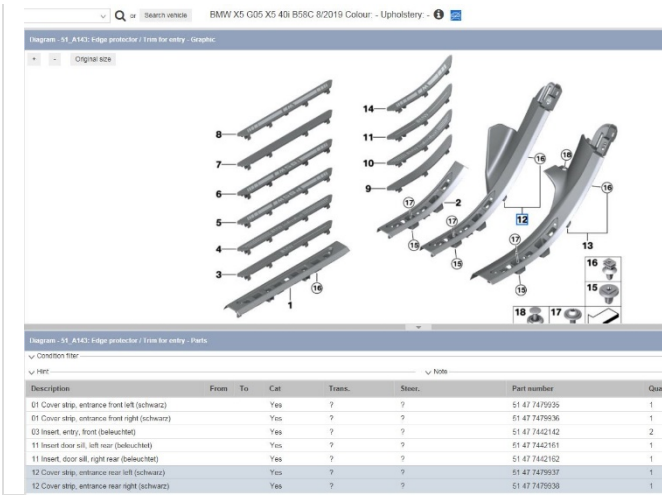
or Search vehicle BMW X5 G05 X5 40i B58C 8/2019 Colour: - Upholstery: -

Diagram - 51_A143: Edge protector / Trim for entry - Graphic

+ - Original size

8
7
6
5
4
3
1
16
14
11
10
9
2
17
15
17
15
16
12
17
16
16
13
15
16
15
18
17

Diagram - 51_A143: Edge protector / Trim for entry - Parts

Condition filter

Hint

Note

| Description | From | To | Cat | Trans. | Steer. | Part number | Qua |
|---|---|---|---|---|---|---|---|
| 01 Cover strip, entrance front left (schwarz) | | | Yes | ? | ? | 51 47 7479935 | 1 |
| 01 Cover strip, entrance front right (schwarz) | | | Yes | ? | ? | 51 47 7479936 | 1 |
| 03 Insert, entry, front (beleuchtet) | | | Yes | ? | ? | 51 47 7442142 | 2 |
| 11 Insert door sill, left rear (beleuchtet) | | | Yes | ? | ? | 51 47 7442161 | 1 |
| 11 Insert, door sill, right rear (beleuchtet) | | | Yes | ? | ? | 51 47 7442162 | 1 |
| 12 Cover strip, entrance rear left (schwarz) | | | Yes | ? | ? | 51 47 7479937 | 1 |
| 12 Cover strip, entrance rear right (schwarz) | | | Yes | ? | ? | 51 47 7479938 | 1 |